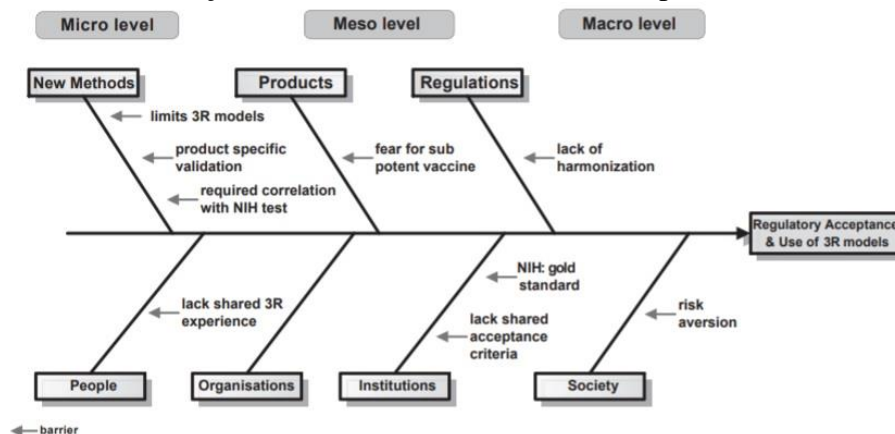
Micro level

Meso level

Macro level

New Methods

limits 3R models

product specific validation

required correlation with NIH test

Products

fear for sub potent vaccine

Regulations

lack of harmonization

Regulatory Acceptance & Use of 3R models

lack shared 3R experience

NIH: gold standard

lack shared acceptance criteria

risk aversion

People

Organisations

Institutions

Society

barrier